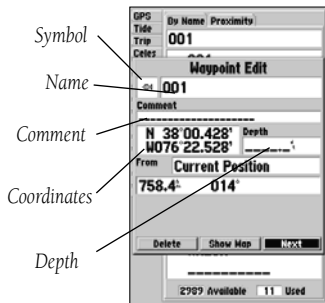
Symbol

Name

Comment

Coordinates

Depth

GPS
Tide
Trip
Celes

By Name | Proximity

001

Waypoint Edit

001

Comment

--------------------

N 38°00.428'
W076°22.528'

Depth

_____'

From

Current Position

758.4

014°

Delete | Show Map | Next

2989 Available | 11 Used